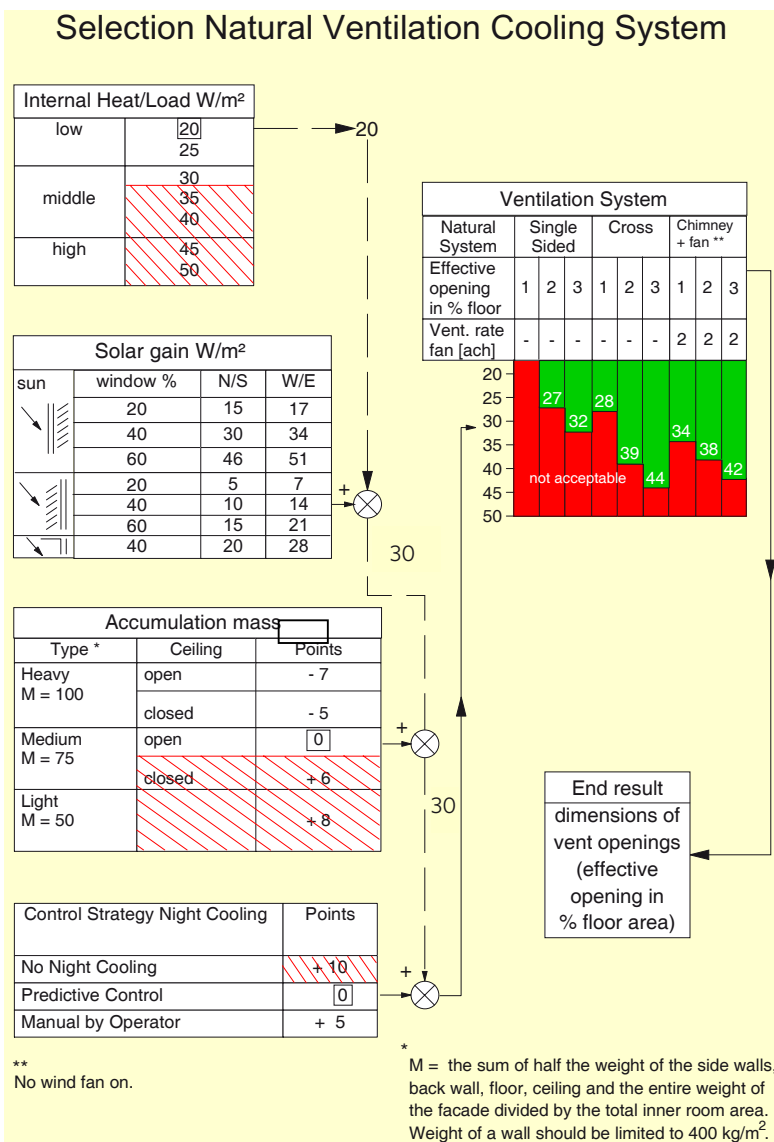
Selection Natural Ventilation Cooling System

| Internal Heat/Load W/m² | |
|---|---|
| low | 20 25 |
| middle | 30 35 40 |
| high | 45 50 |

20

| Solar gain W/m² | | | |
|---|---|---|---|
| sun | window % | N/S | W/E |
| | 20 | 15 | 17 |
| | 40 | 30 | 34 |
| | 60 | 46 | 51 |
| | 20 | 5 | 7 |
| | 40 | 10 | 14 |
| | 60 | 15 | 21 |
| | 40 | 20 | 28 |

+

30

| Ventilation System | | | | | | | | | |
|---|---|---|---|---|---|---|---|---|---|
| Natural System | Single Sided | | | Cross | | | Chimney + fan ** | | |
| Effective opening in % floor | 1 | 2 | 3 | 1 | 2 | 3 | 1 | 2 | 3 |
| Vent. rate fan [ach] | - | - | - | - | - | - | 2 | 2 | 2 |

20 25 30 35 40 45 50

27 32 28 39 44 34 38 42

not acceptable

| Accumulation mass | | |
|---|---|---|
| Type * | Ceiling | Points |
| Heavy M = 100 | open | - 7 |
| | closed | - 5 |
| Medium M = 75 | open | 0 |
| | closed | + 6 |
| Light M = 50 | | + 8 |

+

30

End result
dimensions of vent openings (effective opening in % floor area)

| Control Strategy Night Cooling | Points |
|---|---|
| No Night Cooling | + 10 |
| Predictive Control | 0 |
| Manual by Operator | + 5 |

+

**
No wind fan on.

*
M = the sum of half the weight of the side walls, back wall, floor, ceiling and the entire weight of the facade divided by the total inner room area. Weight of a wall should be limited to 400 kg/m$^2$.